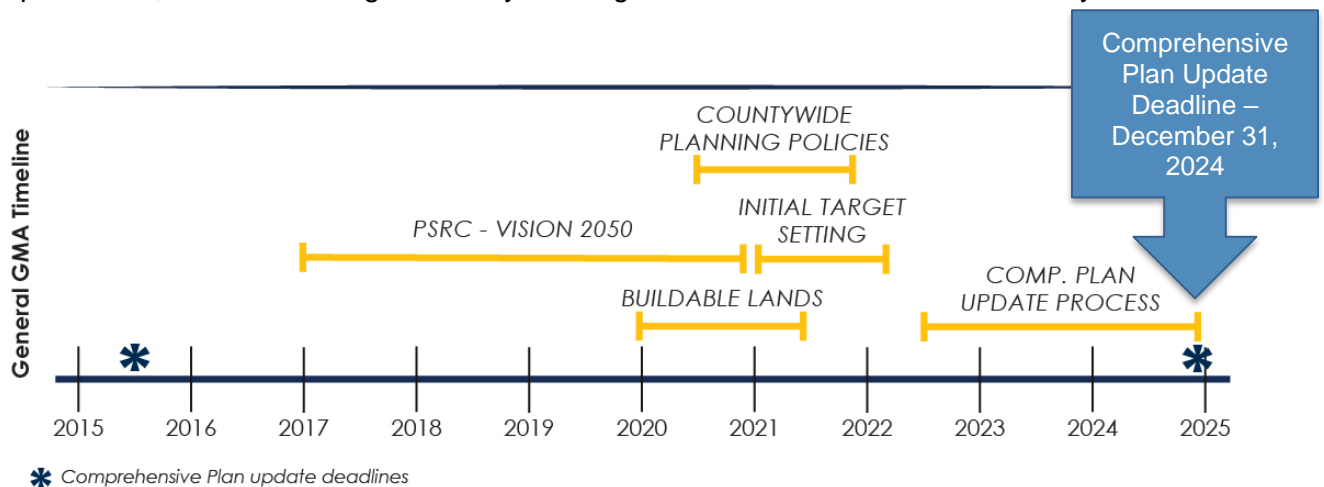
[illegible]

General GMA Timeline

Comprehensive Plan Update Deadline – December 31, 2024

COUNTYWIDE PLANNING POLICIES

PSRC - VISION 2050

INITIAL TARGET SETTING

BUILDABLE LANDS

COMP. PLAN UPDATE PROCESS

2015 2016 2017 2018 2019 2020 2021 2022 2023 2024 2025

Comprehensive Plan update deadlines